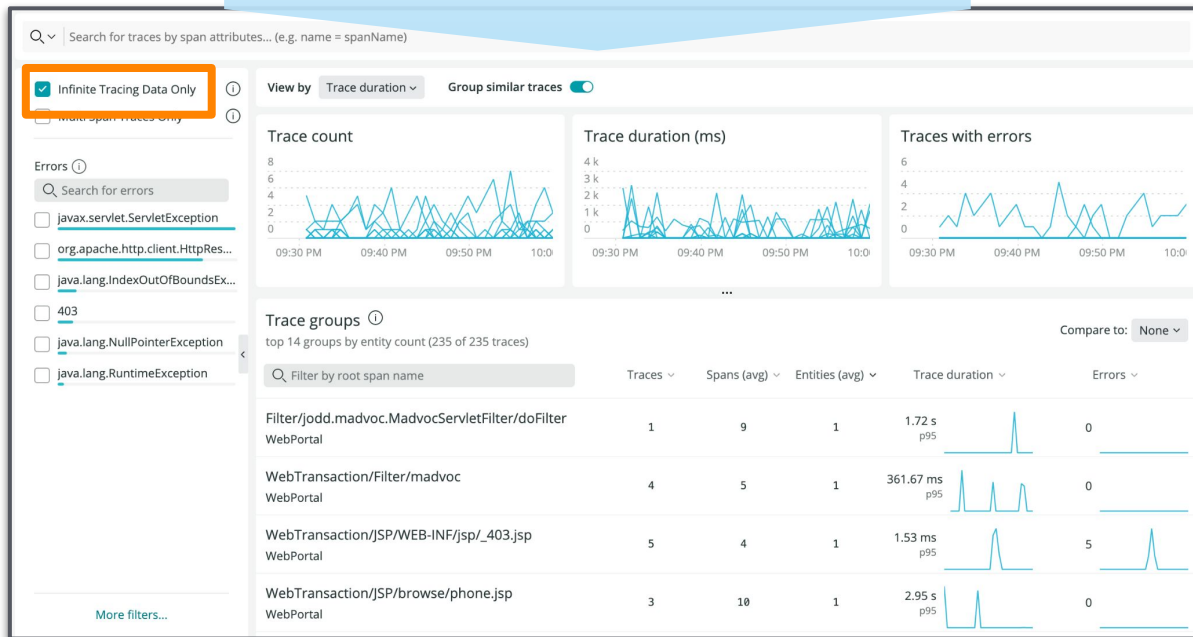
Search for traces by span attributes... (e.g. name = spanName)

Infinite Tracing Data Only

Multi-Span Traces Only

Errors

Search for errors

javax.servlet.ServletException

org.apache.http.client.HttpRes...

java.lang.IndexOutOfBoundsEx...

403

java.lang.NullPointerException

java.lang.RuntimeException

More filters...

View by Trace duration

Group similar traces

Trace count

8
6
4
2
0

09:30 PM 09:40 PM 09:50 PM 10:0

Trace duration (ms)

4 k
3 k
2 k
1 k
0

09:30 PM 09:40 PM 09:50 PM 10:0

Traces with errors

6
4
2
0

09:30 PM 09:40 PM 09:50 PM 10:0

...

Trace groups

top 14 groups by entity count (235 of 235 traces)

Compare to: None

Filter by root span name

| | Traces | Spans (avg) | Entities (avg) | Trace duration | Errors |
|---|---|---|---|---|---|
| Filter/jodd.madvoc.MadvocServletFilter/doFilter WebPortal | 1 | 9 | 1 | 1.72 s p95 | 0 |
| WebTransaction/Filter/madvoc WebPortal | 4 | 5 | 1 | 361.67 ms p95 | 0 |
| WebTransaction/JSP/WEB-INF/jsp/_403.jsp WebPortal | 5 | 4 | 1 | 1.53 ms p95 | 5 |
| WebTransaction/JSP/browse/phone.jsp WebPortal | 3 | 10 | 1 | 2.95 s p95 | 0 |